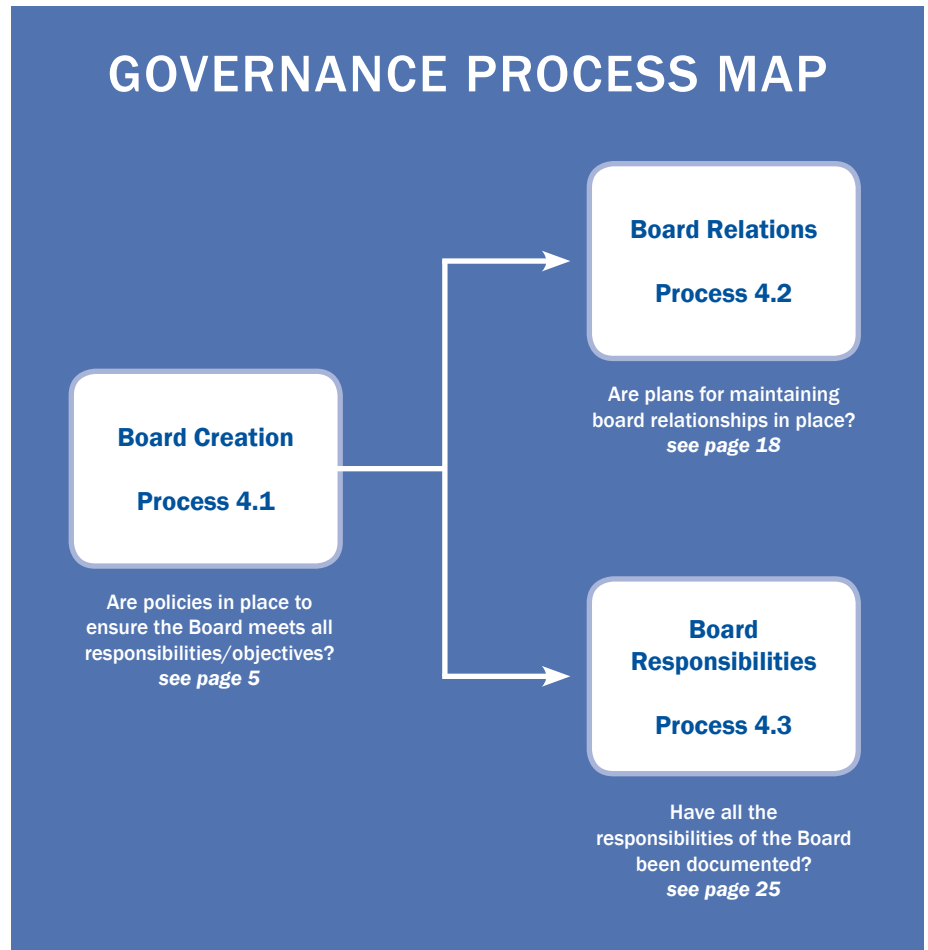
GOVERNANCE PROCESS MAP

Board Relations

Process 4.2

Are plans for maintaining board relationships in place? *see page 18*

Board Creation

Process 4.1

Are policies in place to ensure the Board meets all responsibilities/objectives? *see page 5*

Board Responsibilities

Process 4.3

Have all the responsibilities of the Board been documented? *see page 25*